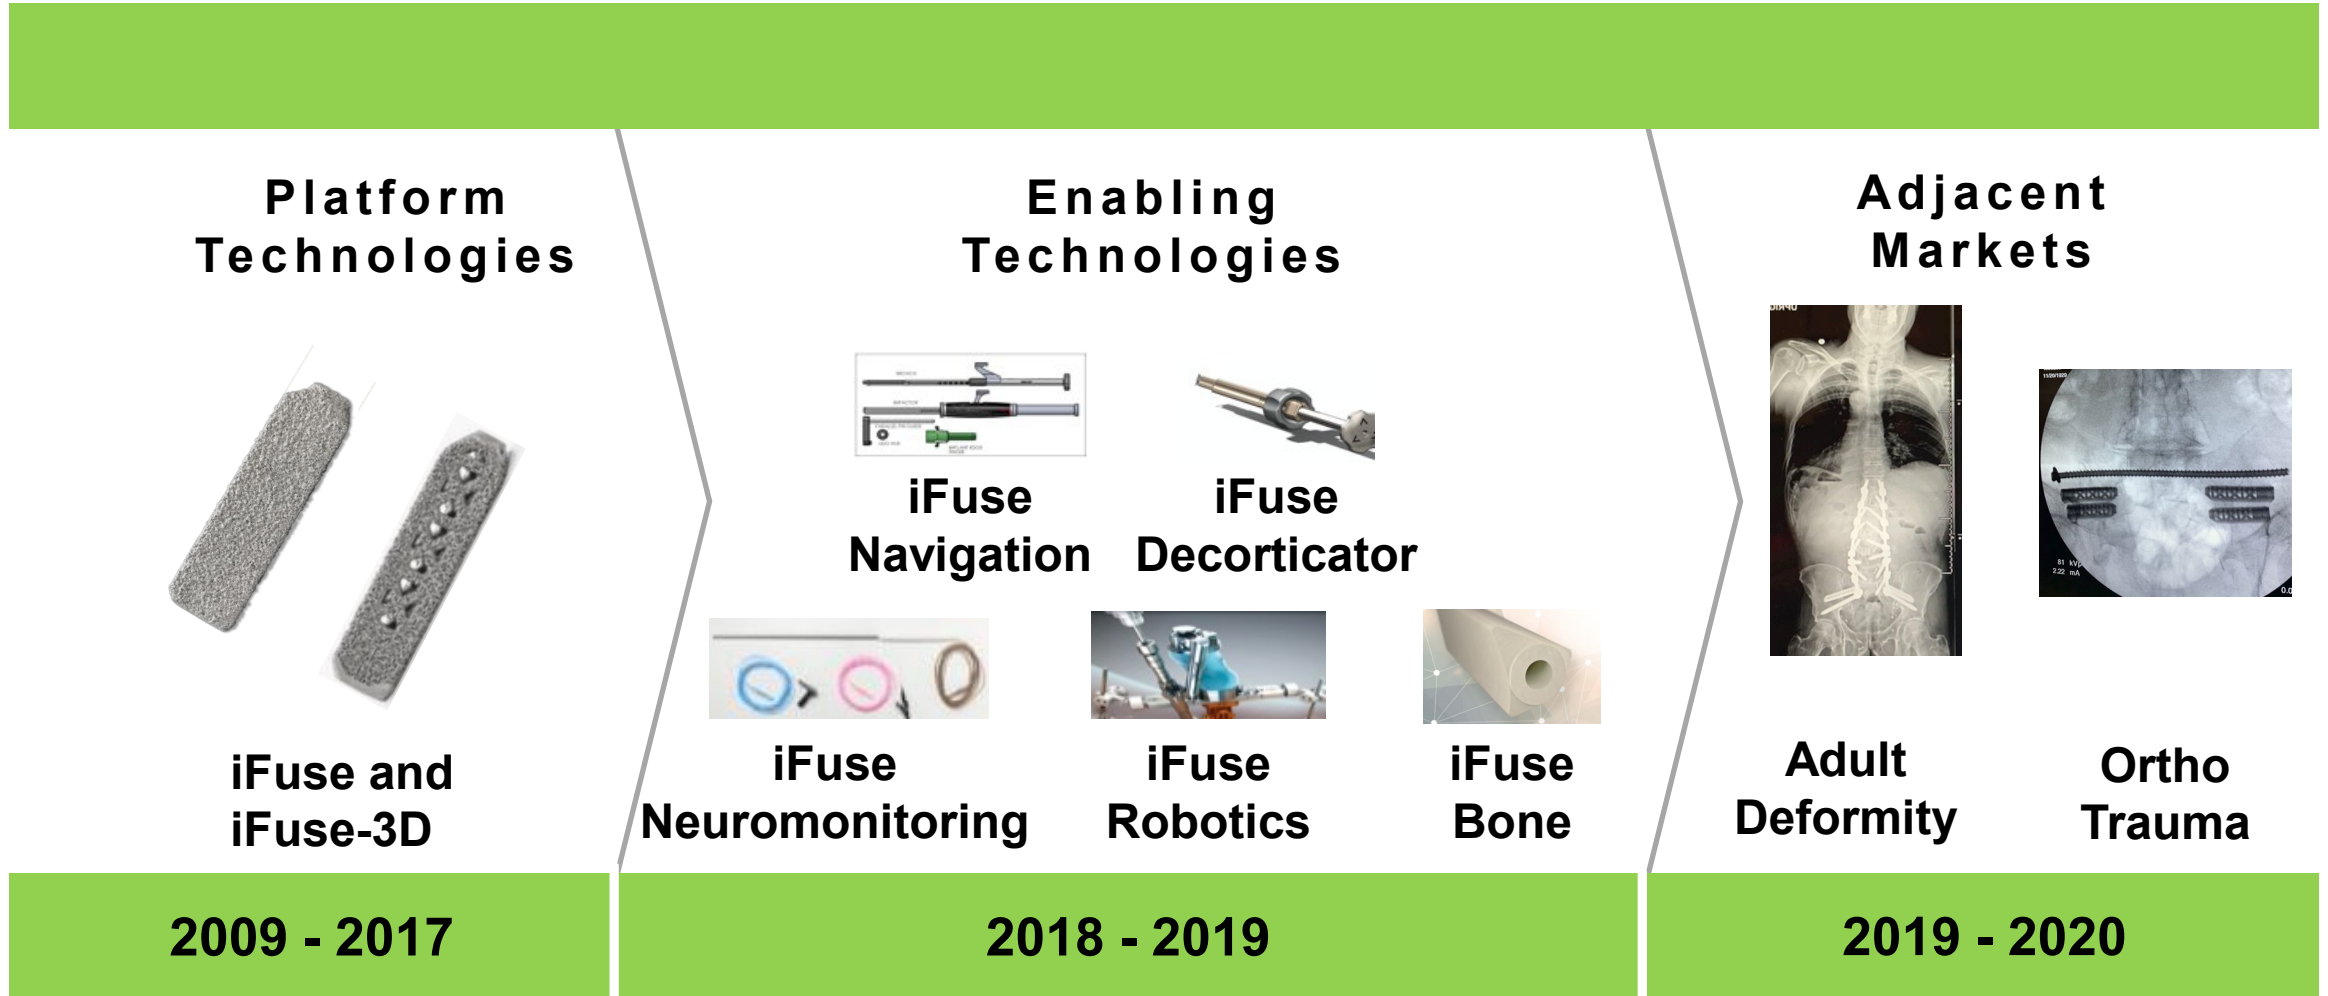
Platform Technologies

iFuse and iFuse-3D

2009 - 2017

Enabling Technologies

iFuse Navigation

iFuse Decorticator

iFuse Neuromonitoring

iFuse Robotics

iFuse Bone

2018 - 2019

Adjacent Markets

Adult Deformity

Ortho Trauma

2019 - 2020